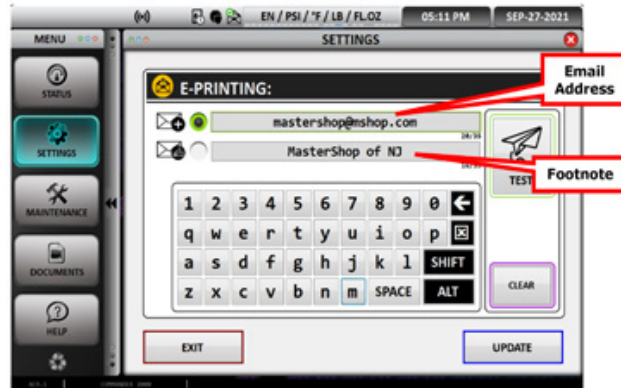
EN / PSI / °F / LB / FL.OZ
05:11 PM
SEP-27-2021
MENU
SETTINGS
STATUS
SETTINGS
MAINTENANCE
DOCUMENTS
HELP
E-PRINTING:
Email Address
mastershop@mshop.com
28/50
MasterShop of NJ
TEST
Footnote
1 2 3 4 5 6 7 8 9 0
q w e r t y u i o p
a s d f g h j k l SHIFT
z x c v b n m SPACE ALT
CLEAR
EXIT
UPDATE